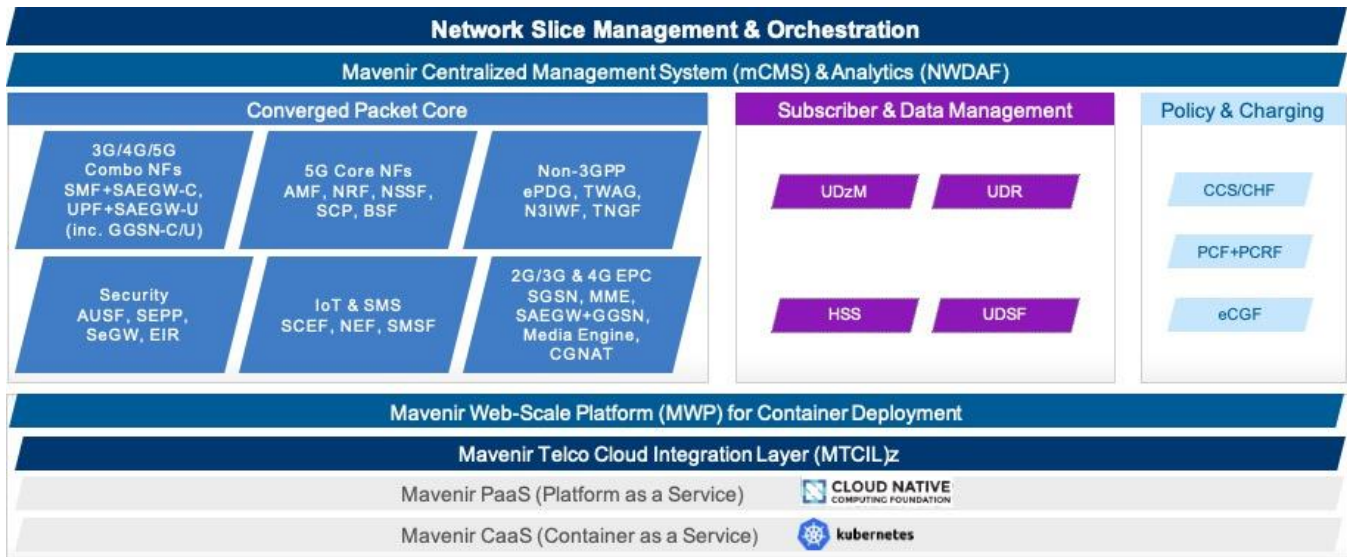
Network Slice Management & Orchestration

Mavenir Centralized Management System (mCMS) & Analytics (NWDAF)

Converged Packet Core

3G/4G/5G Combo NFs SMF+SAEGW-C, UPF+SAEGW-U (inc. GGSN-C/U)

5G Core NFs AMF, NRF, NSSF, SCP, BSF

Non-3GPP ePDG, TWAG, N3IWF, TNGF

Security AUSF, SEPP, SeGW, EIR

IoT & SMS SCEF, NEF, SMSF

2G/3G & 4G EPC SGSN, MME, SAEGW+GGSN, Media Engine, CGNAT

Subscriber & Data Management

UDzM

UDR

HSS

UDSF

Policy & Charging

CCS/CHF

PCF+PCRF

eCGF

Mavenir Web-Scale Platform (MWP) for Container Deployment

Mavenir Telco Cloud Integration Layer (MTCIL)z

Mavenir PaaS (Platform as a Service)

CLOUD NATIVE COMPUTING FOUNDATION

Mavenir CaaS (Container as a Service)

kubernetes